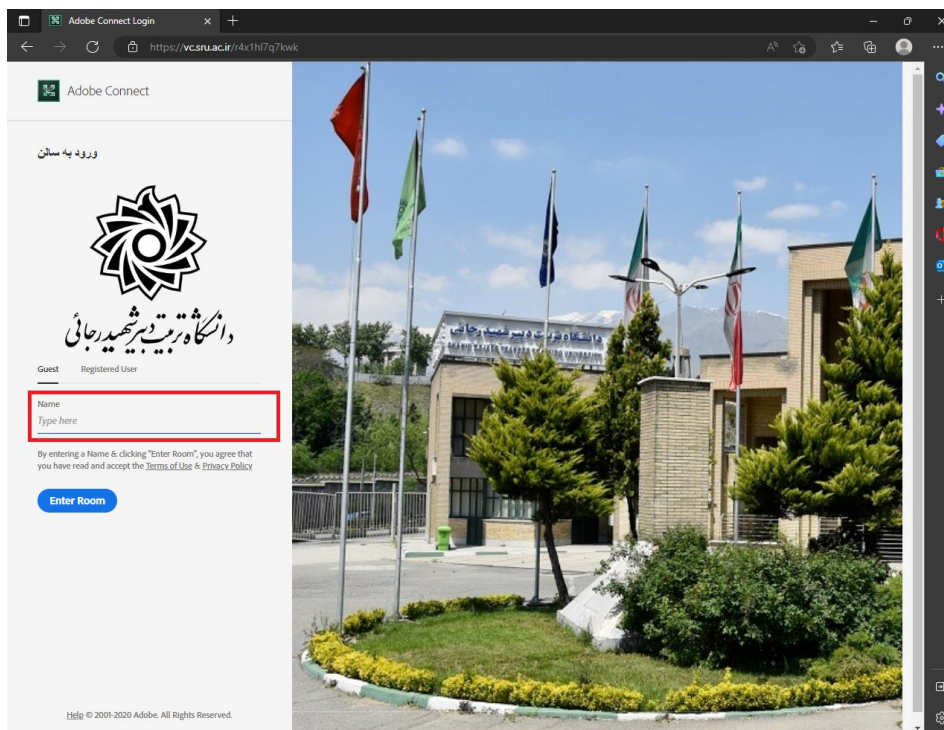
Adobe Connect Login

https://vc.sru.ac.ir/r4x1hl7q7kwk

Adobe Connect

ورود به سالن

دانشگاه تربیت دبیر شهید رجائی

Guest Registered User

Name
Type here

By entering a Name & clicking "Enter Room", you agree that you have read and accept the Terms of Use & Privacy Policy

Enter Room

Help © 2001-2020 Adobe. All Rights Reserved.

دانشگاه تربیت دبیر شهید رجائی